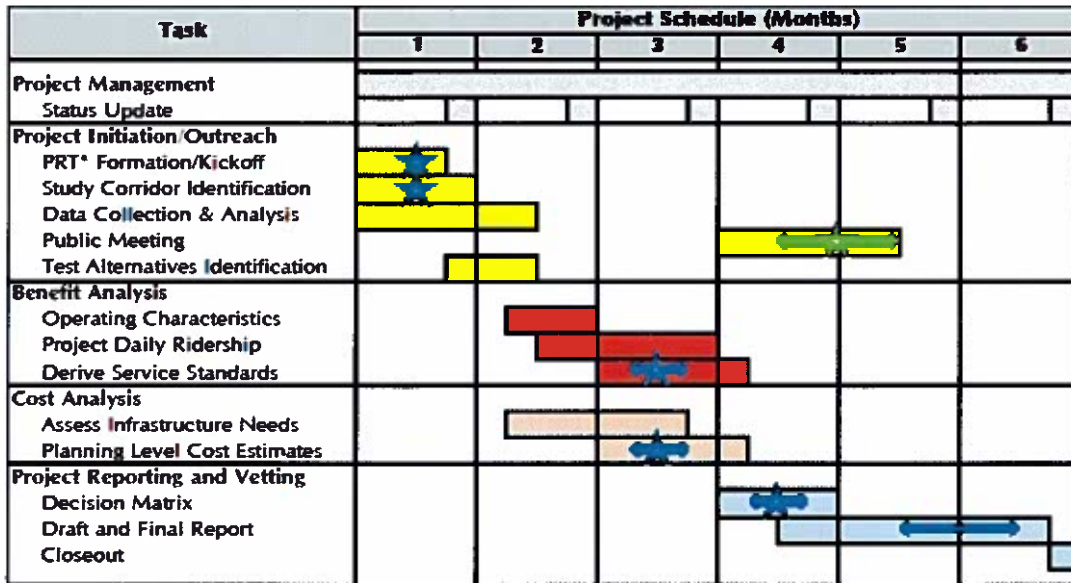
| Task | Project Schedule (Months) | | | | | |
|---|---|---|---|---|---|---|
| | 1 | 2 | 3 | 4 | 5 | 6 |
| **Project Management** | | | | | | |
| Status Update | | | | | | |
| **Project Initiation/Outreach** | | | | | | |
| PRT* Formation/Kickoff | | | | | | |
| Study Corridor Identification | | | | | | |
| Data Collection & Analysis | | | | | | |
| Public Meeting | | | | | | |
| Test Alternatives Identification | | | | | | |
| **Benefit Analysis** | | | | | | |
| Operating Characteristics | | | | | | |
| Project Daily Ridership | | | | | | |
| Derive Service Standards | | | | | | |
| **Cost Analysis** | | | | | | |
| Assess Infrastructure Needs | | | | | | |
| Planning Level Cost Estimates | | | | | | |
| **Project Reporting and Vetting** | | | | | | |
| Decision Matrix | | | | | | |
| Draft and Final Report | | | | | | |
| Closeout | | | | | | |